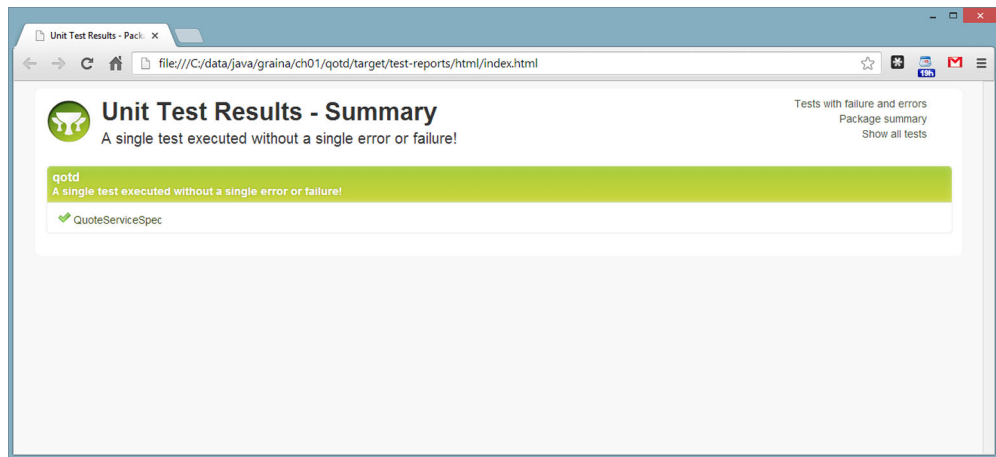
Unit Test Results - Pack

file:///C:/data/java/graina/ch01/qotd/target/test-reports/html/index.html

19h

Unit Test Results - Summary

A single test executed without a single error or failure!

Tests with failure and errors
Package summary
Show all tests

qotd
A single test executed without a single error or failure!

QuoteServiceSpec